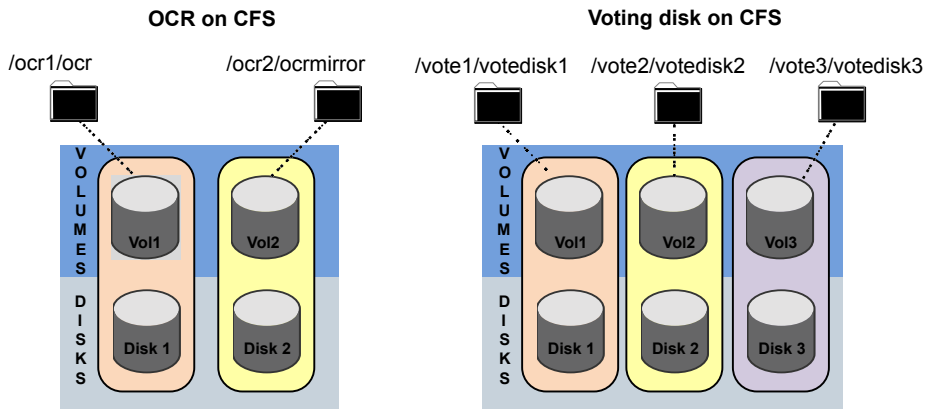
OCR on CFS

/ocr1/ocr

/ocr2/ocrmirror

V
O
L
U
M
E
S

Vol1

Vol2

D
I
S
K
S

Disk 1

Disk 2

Voting disk on CFS

/vote1/votedisk1

/vote2/votedisk2

/vote3/votedisk3

V
O
L
U
M
E
S

Vol1

Vol2

Vol3

D
I
S
K
S

Disk 1

Disk 2

Disk 3